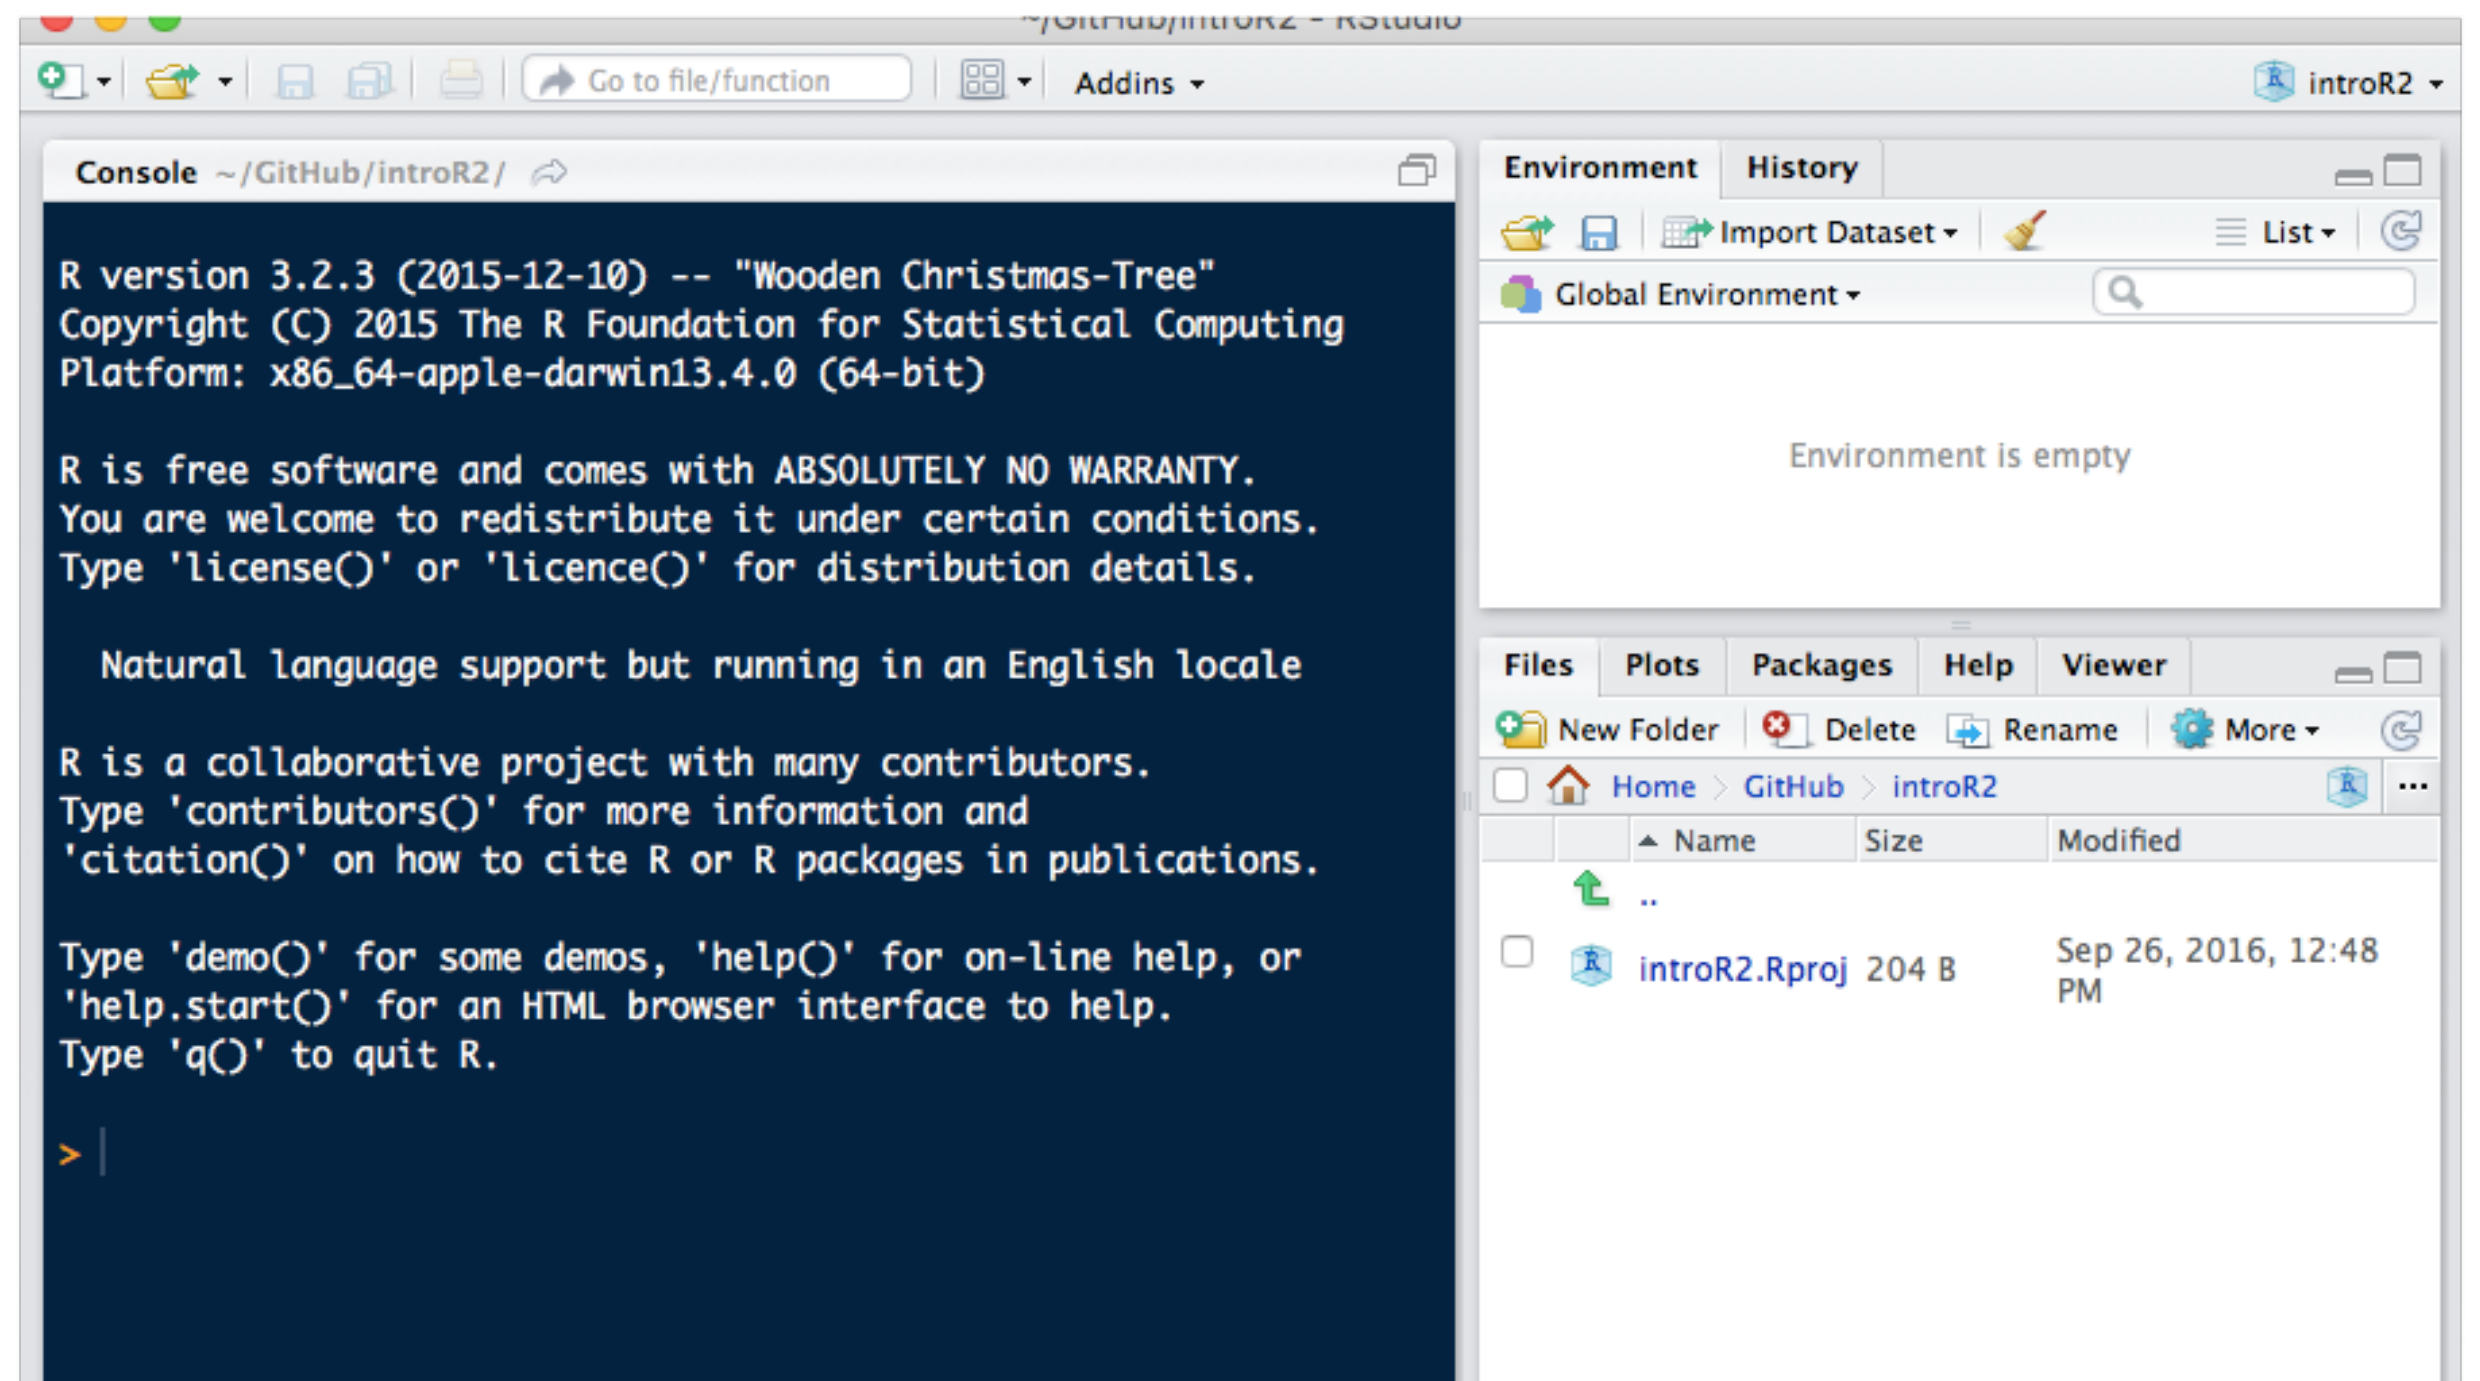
~/GitHub/introR2 - RStudio

Go to file/function

Addins

introR2

Console ~/GitHub/introR2/

R version 3.2.3 (2015-12-10) -- "Wooden Christmas-Tree"
Copyright (C) 2015 The R Foundation for Statistical Computing
Platform: x86_64-apple-darwin13.4.0 (64-bit)

R is free software and comes with ABSOLUTELY NO WARRANTY.
You are welcome to redistribute it under certain conditions.
Type 'license()' or 'licence()' for distribution details.

Natural language support but running in an English locale

R is a collaborative project with many contributors.
Type 'contributors()' for more information and
'citation()' on how to cite R or R packages in publications.

Type 'demo()' for some demos, 'help()' for on-line help, or
'help.start()' for an HTML browser interface to help.
Type 'q()' to quit R.

>

Environment History

Import Dataset

List

Global Environment

Environment is empty

Files Plots Packages Help Viewer

New Folder Delete Rename More

Home GitHub introR2

| | Name | Size | Modified |
|---|---|---|---|
| | .. | | |
| | introR2.Rproj | 204 B | Sep 26, 2016, 12:48 PM |